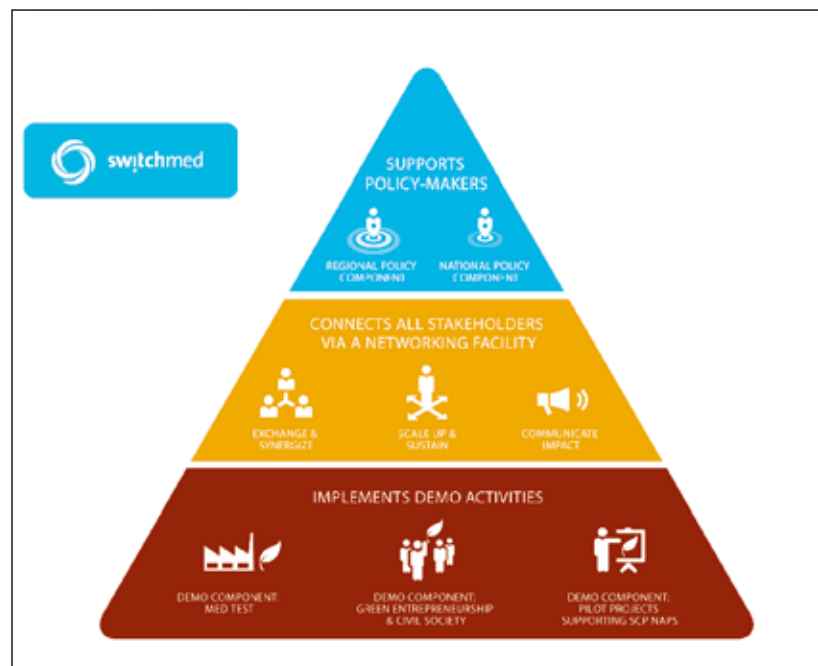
switchmed

SUPPORTS POLICY-MAKERS

REGIONAL POLICY COMPONENT

NATIONAL POLICY COMPONENT

CONNECTS ALL STAKEHOLDERS VIA A NETWORKING FACILITY

EXCHANGE & SYNERGIZE

SCALE UP & SUSTAIN

COMMUNICATE IMPACT

IMPLEMENTS DEMO ACTIVITIES

DEMO COMPONENT MED TEST

DEMO COMPONENT: GREEN ENTREPRENEURSHIP & CIVIL SOCIETY

DEMO COMPONENT: PILOT PROJECTS SUPPORTING SCP NAPS